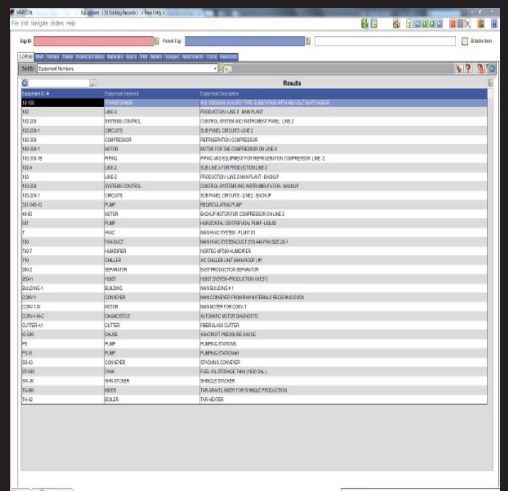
MAXCON

File Edit Navigate Orders Help

Results

| Equipment ID # | Equipment Keyword | Equipment Description |
|---|---|---|
| 10-500 | TRANSFORMER | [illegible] |
| 102 | LINE 2 | PRODUCTION LINE 2 - MAIN PLANT |
| 102-200 | SYSTEMS CONTROL | CONTROL SYSTEM AND INSTRUMENT PANEL LINE 2 |
| 102-200-1 | CIRCUITS | SUB PANEL CIRCUITS LINE 2 |
| 102-300 | COMPRESSOR | REFRIGERATION COMPRESSOR |
| 102-300-1 | MOTOR | MOTOR FOR THE COMPRESSOR ON LINE 2 |
| 102-300-10 | PIPING | PIPING AND EQUIPMENT FOR REFRIGERATION COMPRESSOR LINE 2 |
| 102-4 | LINE 2 | SUB LINE AT FOR PRODUCTION LINE 2 |
| 103 | LINE 2 | PRODUCTION LINE 2 MAIN PLANT - BACKUP |
| 103-200 | SYSTEMS CONTROL | CONTROL SYSTEMS AND INSTRUMENTATION - BACKUP |
| 103-200-1 | CIRCUITS | SUB PANEL CIRCUITS - LINE 2 - BACKUP |
| 2X-945-10 | PUMP | RECIRCULATING PUMP |
| 40-60 | MOTOR | BACKUP MOTOR FOR COMPRESSOR ON LINE 2 |
| 6H | PUMP | HORIZONTAL CENTRIFUGAL PUMP - LIQUID |
| 7 | HVAC | MAIN HVAC SYSTEM - PLANT #1 |
| 700 | PAN DUCT | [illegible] |
| 700-7 | HUMIDIFIER | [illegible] |
| 710 | CHILLER | A/C CHILLER UNIT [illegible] |
| 900-2 | SEPARATOR | EAST PRODUCTION SEPARATOR |
| 9554 | HOIST | HOIST SYSTEM - PRODUCTION (WEST) |
| BUILDING-1 | BUILDING | MAIN BUILDING #1 |
| CONV-1 | CONVEYER | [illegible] |
| CONV-1-M | MOTOR | MAIN MOTOR FOR CONV-1 |
| CONV-1-AC | DIAGNOSTICS | AUTOMATIC MOTOR DIAGNOSTIC |
| CUTTER-1 | CUTTER | FIBERGLASS CUTTER |
| IC-500 | GAUGE | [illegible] PRESSURE GAUGE |
| P1 | PUMP | PUMPING STATIONS |
| PS-11 | PUMP | PUMPING STATION #1 |
| SS-10 | CONVEYER | STACKING CONVEYER |
| ST-500 | TANK | FUEL OIL STORAGE TANK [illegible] |
| SH-26 | SHINGLER | SHINGLE STACKER |
| SS-60 | MIXER | TAR-GRAVEL MIXER FOR SHINGLE PRODUCTION |
| TH-50 | BOILER | TAR HEATER |